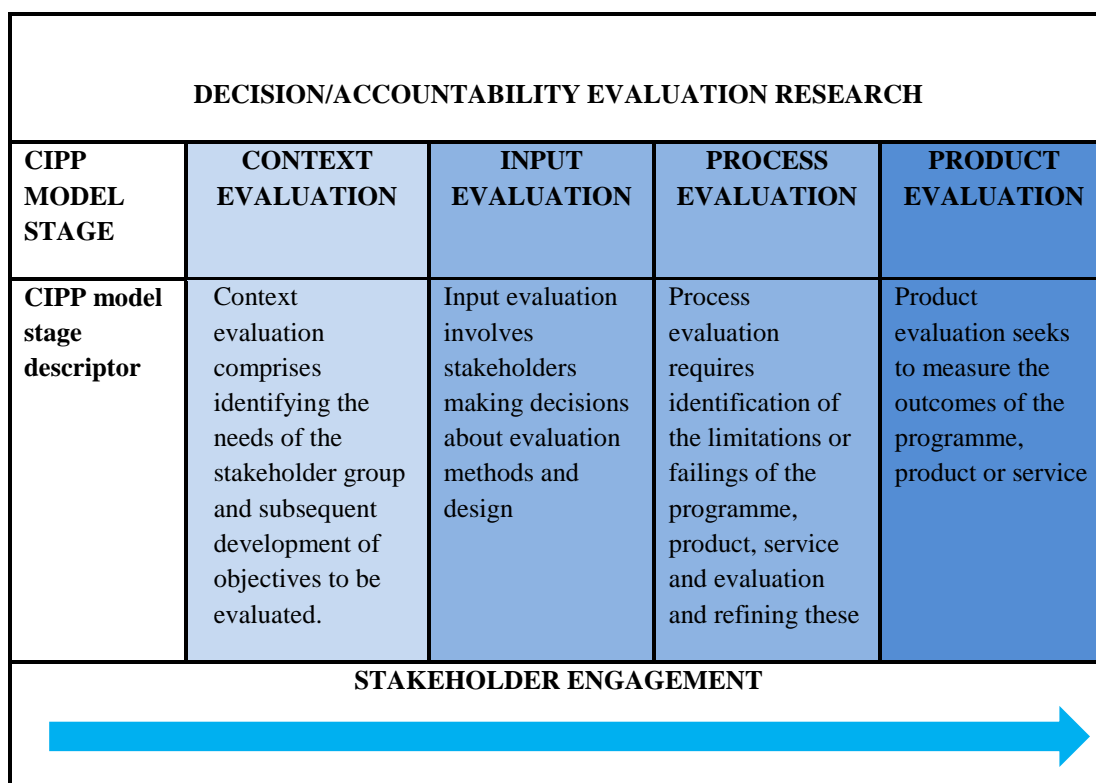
DECISION/ACCOUNTABILITY EVALUATION RESEARCH

| CIPP MODEL STAGE | CONTEXT EVALUATION | INPUT EVALUATION | PROCESS EVALUATION | PRODUCT EVALUATION |
|---|---|---|---|---|
| CIPP model stage descriptor | Context evaluation comprises identifying the needs of the stakeholder group and subsequent development of objectives to be evaluated. | Input evaluation involves stakeholders making decisions about evaluation methods and design | Process evaluation requires identification of the limitations or failings of the programme, product, service and evaluation and refining these | Product evaluation seeks to measure the outcomes of the programme, product or service |

STAKEHOLDER ENGAGEMENT